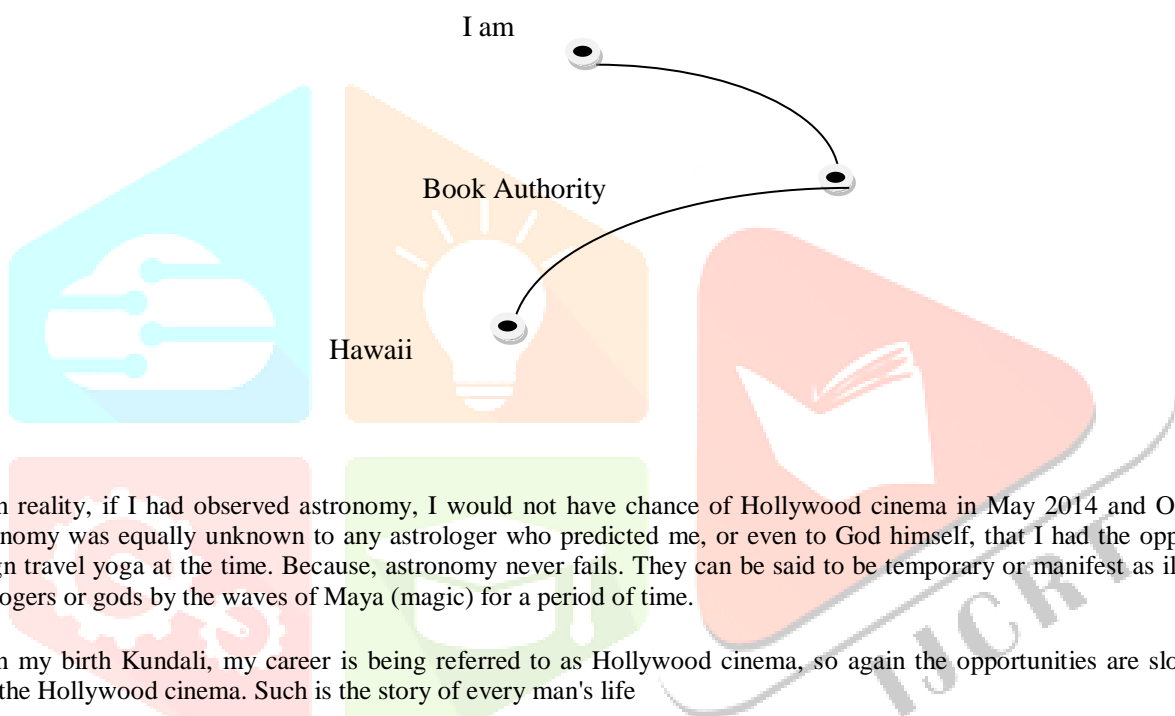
I am

Book Authority

Hawaii

n reality, if I had observed astronomy, I would not have chance of Hollywood cinema in May 2014 and O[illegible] nomy was equally unknown to any astrologer who predicted me, or even to God himself, that I had the opp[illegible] gn travel yoga at the time. Because, astronomy never fails. They can be said to be temporary or manifest as il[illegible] ogers or gods by the waves of Maya (magic) for a period of time.

n my birth Kundali, my career is being referred to as Hollywood cinema, so again the opportunities are slo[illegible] the Hollywood cinema. Such is the story of every man's life

IJCRT